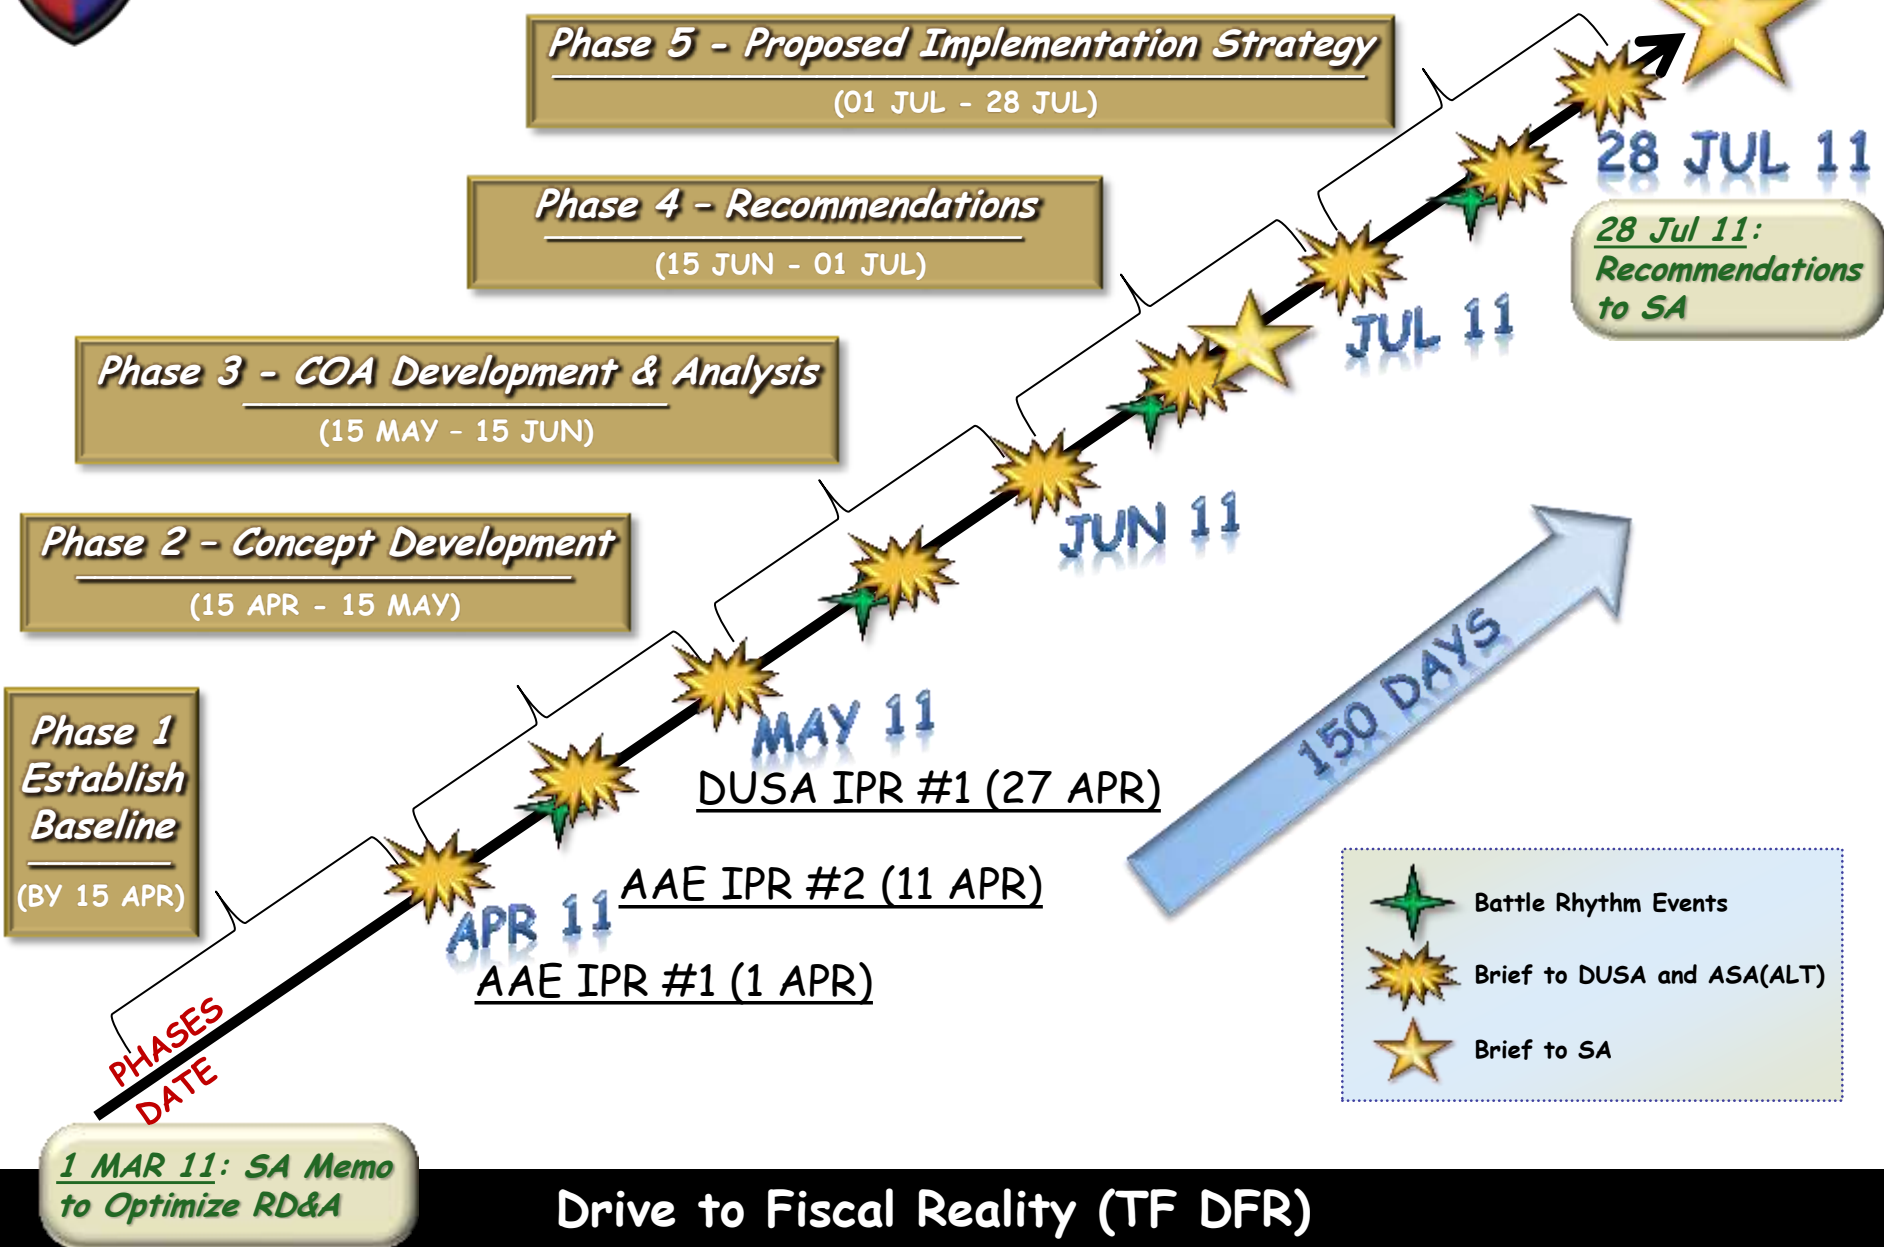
Phase 5 - Proposed Implementation Strategy
(01 JUL - 28 JUL)

Phase 4 - Recommendations
(15 JUN - 01 JUL)

Phase 3 - COA Development & Analysis
(15 MAY - 15 JUN)

Phase 2 - Concept Development
(15 APR - 15 MAY)

Phase 1 Establish Baseline
(BY 15 APR)

28 JUL 11

28 Jul 11: Recommendations to SA

JUL 11

JUN 11

MAY 11

APR 11

150 DAYS

DUSA IPR #1 (27 APR)

AAE IPR #2 (11 APR)

AAE IPR #1 (1 APR)

PHASES

DATE

Battle Rhythm Events

Brief to DUSA and ASA(ALT)

Brief to SA

1 MAR 11: SA Memo to Optimize RD&A

Drive to Fiscal Reality (TF DFR)